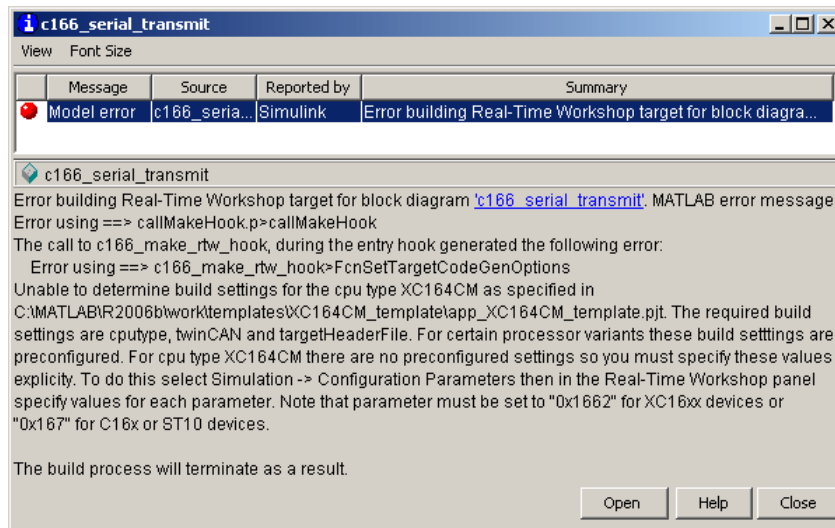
c166_serial_transmit

View Font Size

| | Message | Source | Reported by | Summary |
|---|---|---|---|---|
| | Model error | c166_seria... | Simulink | Error building Real-Time Workshop target for block diagra... |

c166_serial_transmit

Error building Real-Time Workshop target for block diagram 'c166_serial_transmit'. MATLAB error message
Error using ==> callMakeHook.p>callMakeHook
The call to c166_make_rtw_hook, during the entry hook generated the following error:
Error using ==> c166_make_rtw_hook>FcnSetTargetCodeGenOptions
Unable to determine build settings for the cpu type XC164CM as specified in C:\MATLAB\R2006b\work\templates\XC164CM_template\app_XC164CM_template.pjt. The required build settings are cputype, twinCAN and targetHeaderFile. For certain processor variants these build setttings are preconfigured. For cpu type XC164CM there are no preconfigured settings so you must specify these values explicity. To do this select Simulation -> Configuration Parameters then in the Real-Time Workshop panel specify values for each parameter. Note that parameter must be set to "0x1662" for XC16xx devices or "0x167" for C16x or ST10 devices.

The build process will terminate as a result.

Open Help Close